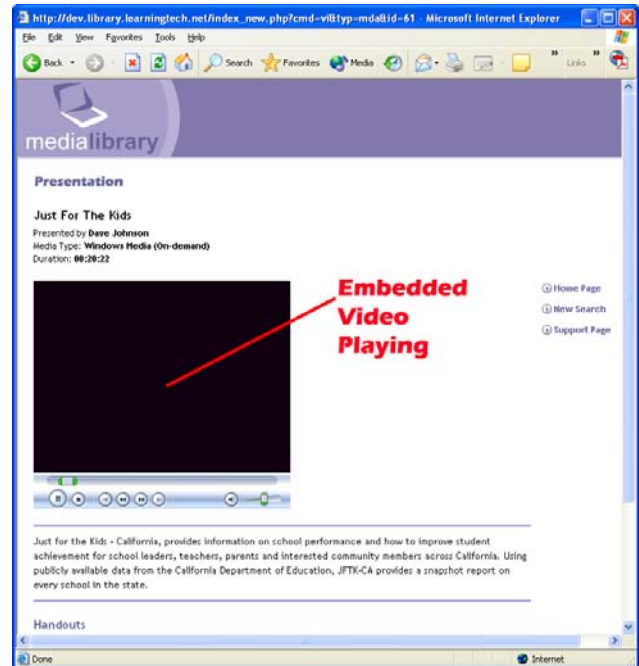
http://dev.library.learningtech.net/index_new.php?cmd=vi&typ=mda&id=61 - Microsoft Internet Explorer

File Edit View Favorites Tools Help

Back Search Favorites Media Links

medialibrary

Presentation

Just For The Kids

Presented by Dave Johnson
Media Type: Windows Media (On-demand)
Duration: 00:20:22

Embedded Video Playing

Home Page
New Search
Support Page

Just for the Kids - California, provides information on school performance and how to improve student achievement for school leaders, teachers, parents and interested community members across California. Using publicly available data from the California Department of Education, JFTK-CA provides a snapshot report on every school in the state.

Handouts

Done

Internet